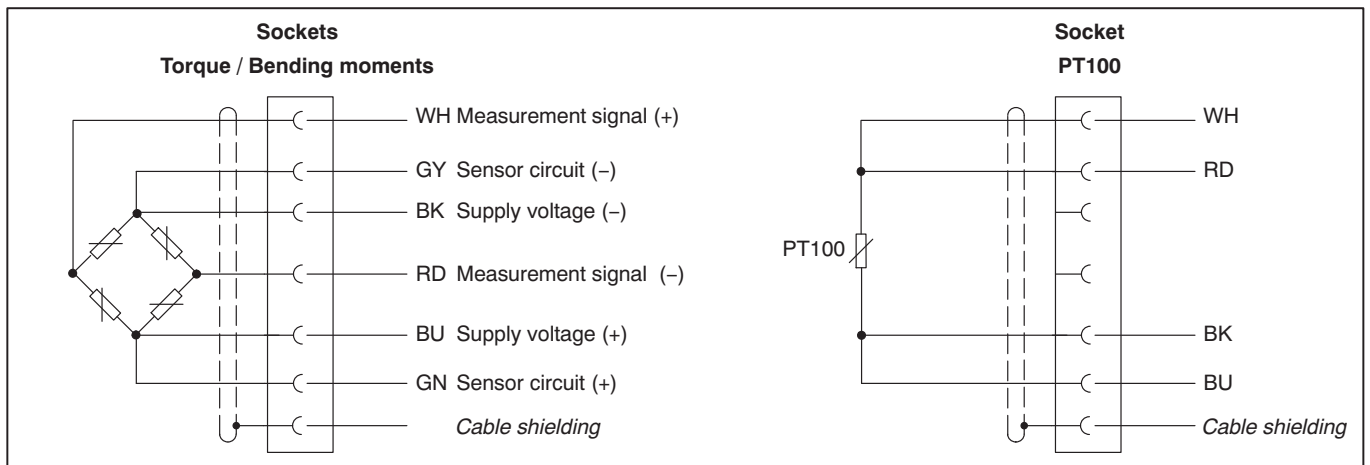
Sockets
Torque / Bending moments

WH Measurement signal (+)
GY Sensor circuit (–)
BK Supply voltage (–)
RD Measurement signal (–)
BU Supply voltage (+)
GN Sensor circuit (+)
Cable shielding

Socket
PT100

WH
RD
PT100
BK
BU
Cable shielding